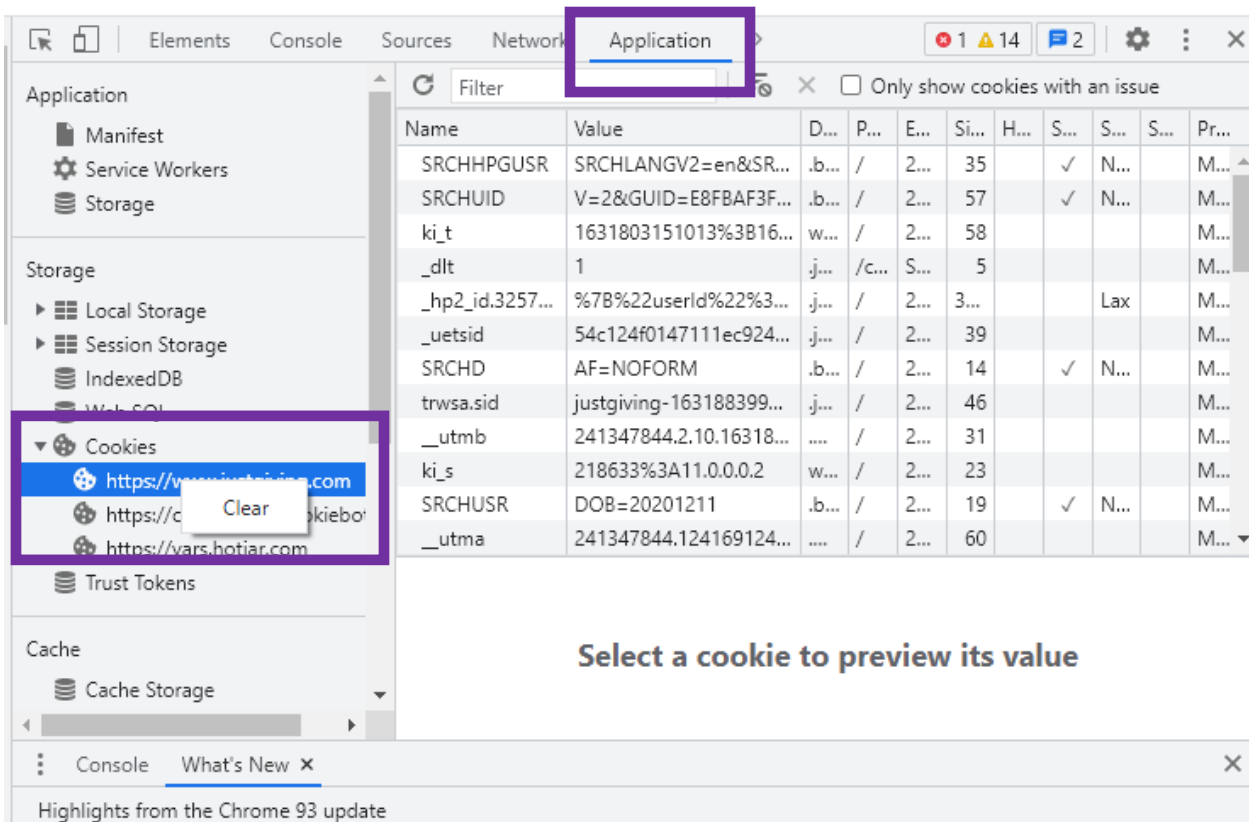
Elements Console Sources Network Application 1 14 2

Application
Manifest
Service Workers
Storage

Storage
Local Storage
Session Storage
IndexedDB
Web SQL
Cookies
https://www.justgiving.com
https://c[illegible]kiebot
Clear
https://vars.hotjar.com
Trust Tokens

Cache
Cache Storage

Filter
Only show cookies with an issue

| Name | Value | D... | P... | E... | Si... | H... | S... | S... | S... | Pr... |
|---|---|---|---|---|---|---|---|---|---|---|
| SRCHHPGUSR | SRCHLANGV2=en&SR... | .b... | / | 2... | 35 | | ✓ | N... | | M... |
| SRCHUID | V=2&GUID=E8FBAF3F... | .b... | / | 2... | 57 | | ✓ | N... | | M... |
| ki_t | 1631803151013%3B16... | w... | / | 2... | 58 | | | | | M... |
| _dlt | 1 | .j... | /c... | S... | 5 | | | | | M... |
| _hp2_id.3257... | %7B%22userId%22%3... | .j... | / | 2... | 3... | | | Lax | | M... |
| _uetsid | 54c124f0147111ec924... | .j... | / | 2... | 39 | | | | | M... |
| SRCHD | AF=NOFORM | .b... | / | 2... | 14 | | ✓ | N... | | M... |
| trwsa.sid | justgiving-163188399... | .j... | / | 2... | 46 | | | | | M... |
| __utmb | 241347844.2.10.16318... | .... | / | 2... | 31 | | | | | M... |
| ki_s | 218633%3A11.0.0.0.2 | w... | / | 2... | 23 | | | | | M... |
| SRCHUSR | DOB=20201211 | .b... | / | 2... | 19 | | ✓ | N... | | M... |
| __utma | 241347844.124169124... | .... | / | 2... | 60 | | | | | M... |

Select a cookie to preview its value

Console What's New ×

Highlights from the Chrome 93 update